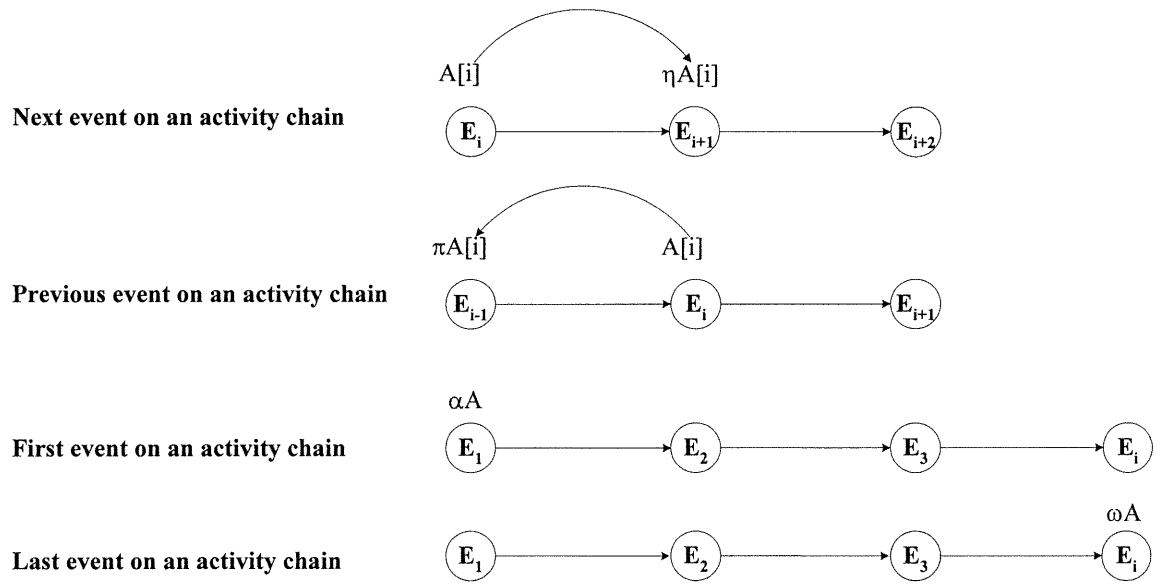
$A[i]$ $\eta A[i]$

Next event on an activity chain

$E_i$ $E_{i+1}$ $E_{i+2}$

$\pi A[i]$ $A[i]$

Previous event on an activity chain

$E_{i-1}$ $E_i$ $E_{i+1}$

$\alpha A$

First event on an activity chain

$E_1$ $E_2$ $E_3$ $E_i$

$\omega A$

Last event on an activity chain

$E_1$ $E_2$ $E_3$ $E_i$